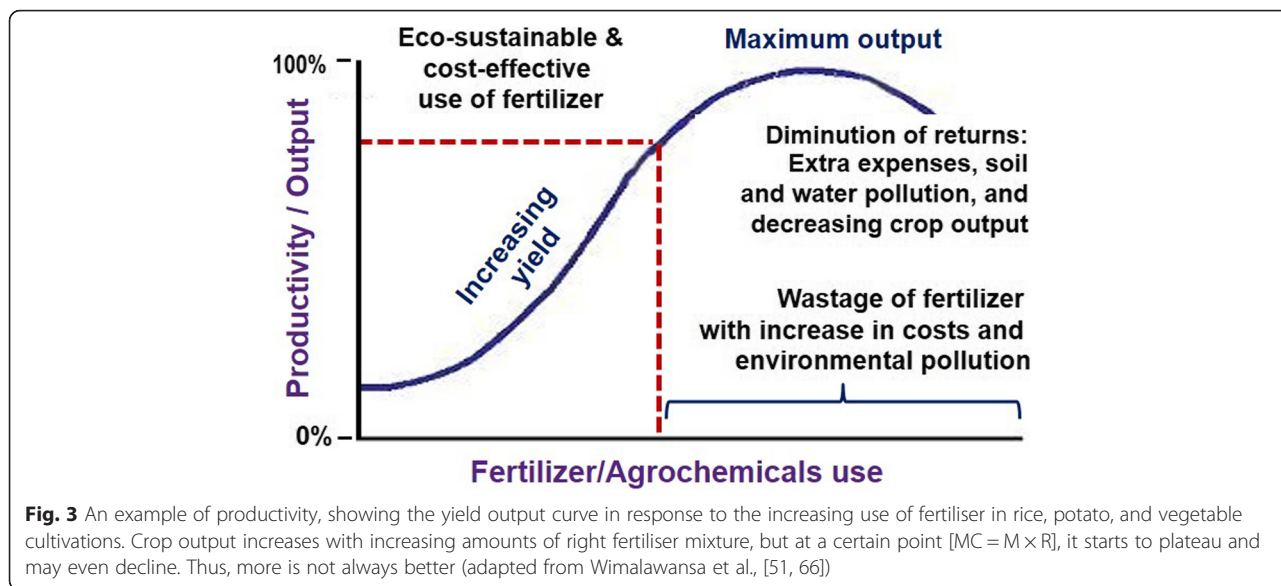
Eco-sustainable & cost-effective use of fertilizer

Maximum output

100%

Productivity / Output

Diminution of returns: Extra expenses, soil and water pollution, and decreasing crop output

Increasing yield

Wastage of fertilizer with increase in costs and environmental pollution

0%

Fertilizer/Agrochemicals use

**Fig. 3** An example of productivity, showing the yield output curve in response to the increasing use of fertiliser in rice, potato, and vegetable cultivations. Crop output increases with increasing amounts of right fertiliser mixture, but at a certain point [$MC = M \times R$], it starts to plateau and may even decline. Thus, more is not always better (adapted from Wimalawansa et al., [51, 66])